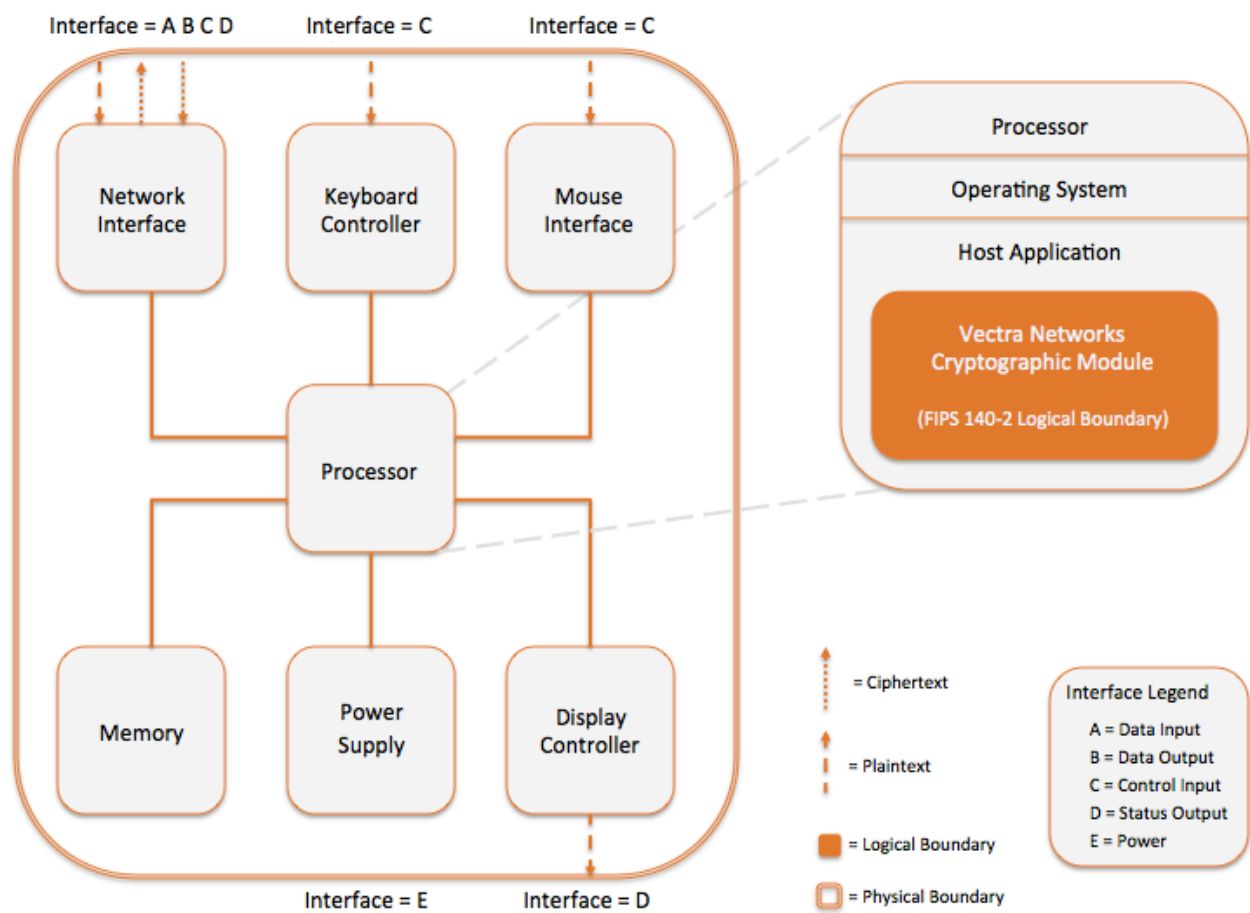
Interface = A B C D

Interface = C

Interface = C

Network Interface

Keyboard Controller

Mouse Interface

Processor

Memory

Power Supply

Display Controller

Interface = E

Interface = D

Processor

Operating System

Host Application

Vectra Networks Cryptographic Module

(FIPS 140-2 Logical Boundary)

= Ciphertext

= Plaintext

= Logical Boundary

= Physical Boundary

Interface Legend
A = Data Input
B = Data Output
C = Control Input
D = Status Output
E = Power